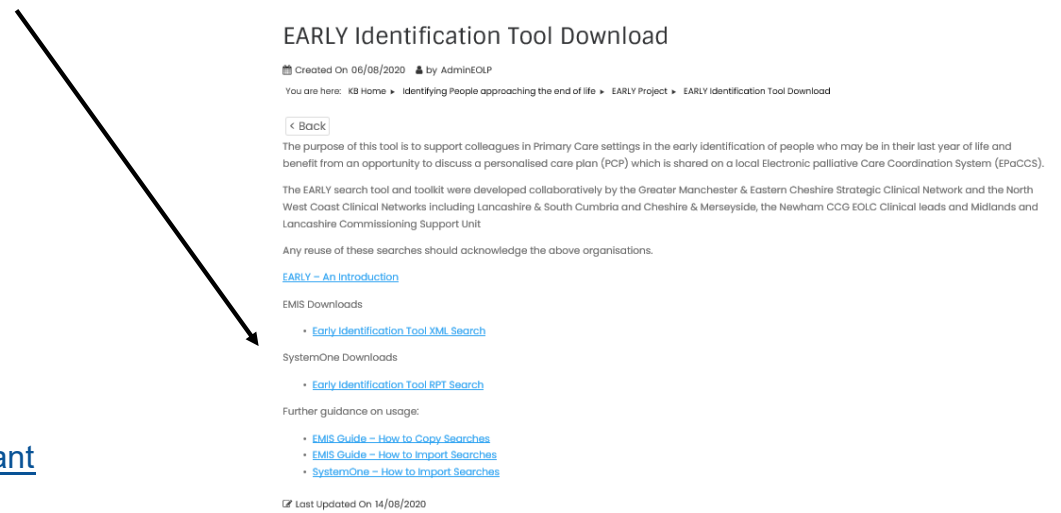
ant

EARLY Identification Tool Download

Created On 06/08/2020 by AdminEOLP

You are here: KB Home ▸ Identifying People approaching the end of life ▸ EARLY Project ▸ EARLY Identification Tool Download

< Back

The purpose of this tool is to support colleagues in Primary Care settings in the early identification of people who may be in their last year of life and benefit from an opportunity to discuss a personalised care plan (PCP) which is shared on a local Electronic palliative Care Coordination System (EPaCCS).

The EARLY search tool and toolkit were developed collaboratively by the Greater Manchester & Eastern Cheshire Strategic Clinical Network and the North West Coast Clinical Networks including Lancashire & South Cumbria and Cheshire & Merseyside, the Newham CCG EOLC Clinical leads and Midlands and Lancashire Commissioning Support Unit

Any reuse of these searches should acknowledge the above organisations.

EARLY – An Introduction

EMIS Downloads

- Early Identification Tool XML Search

SystemOne Downloads

- Early Identification Tool RPT Search

Further guidance on usage:

- EMIS Guide – How to Copy Searches
- EMIS Guide – How to Import Searches
- SystemOne – How to Import Searches

Last Updated On 14/08/2020